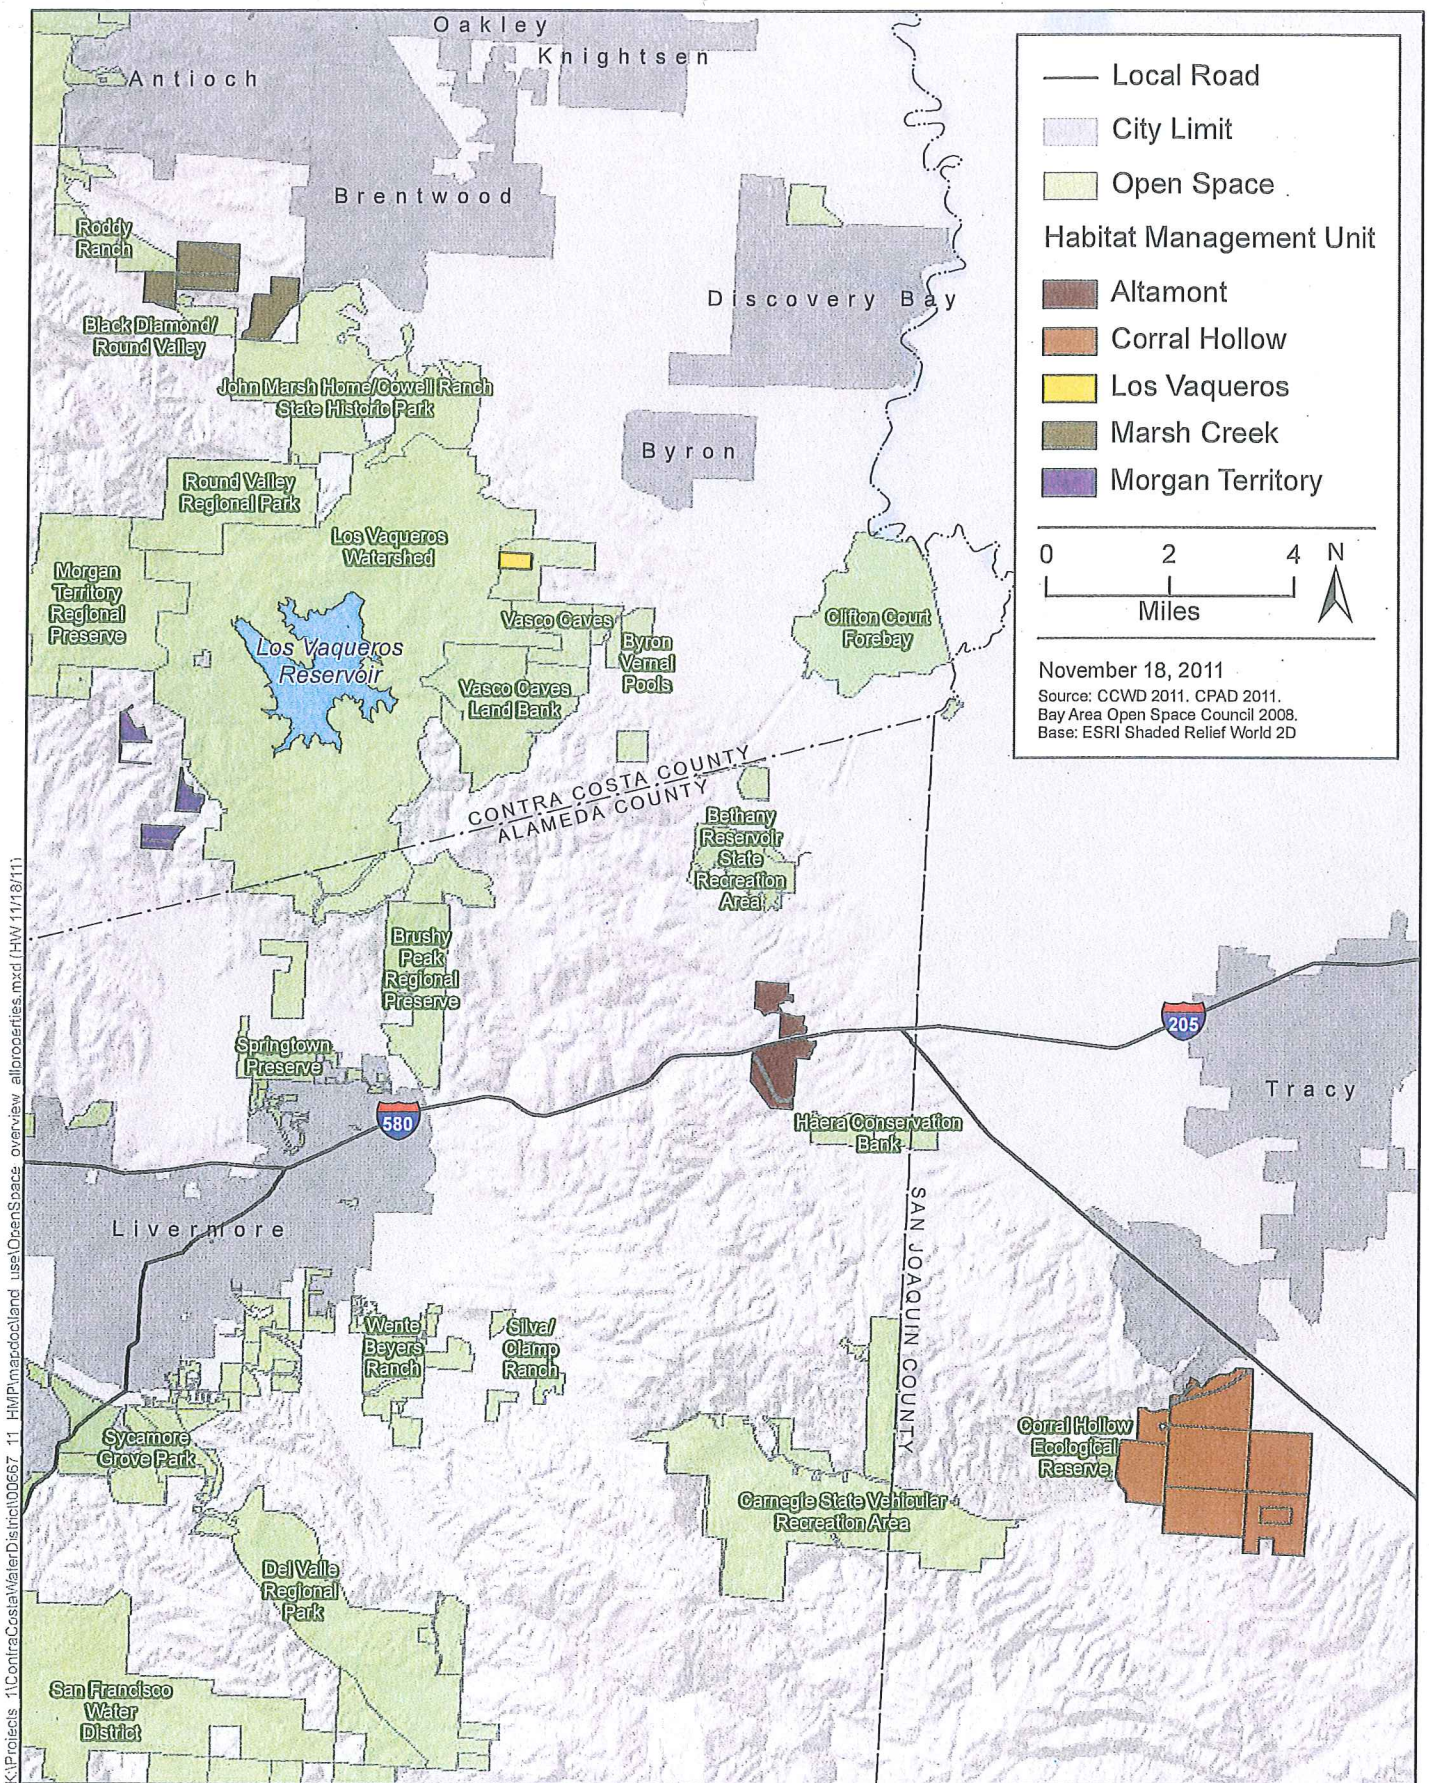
Oakley
Knightsen
Antioch
Brentwood
Roddy Ranch
Black Diamond/ Round Valley
John Marsh Home/Cowell Ranch State Historic Park
Discovery Bay
Byron
Round Valley Regional Park
Los Vaqueros Watershed
Morgan Territory Regional Preserve
Los Vaqueros Reservoir
Vasco Caves
Byron Vernal Pools
Clifton Court Forebay
Vasco Caves Land Bank
CONTRA COSTA COUNTY
ALAMEDA COUNTY
Bethany Reservoir State Recreation Area
Brushy Peak Regional Preserve
Springtown Preserve
580
205
Tracy
Haera Conservation Bank
SAN JOAQUIN COUNTY
Livermore
Wente Beyers Ranch
Silva/ Clamp Ranch
Sycamore Grove Park
Corral Hollow Ecological Reserve
Carnegie State Vehicular Recreation Area
Del Valle Regional Park
San Francisco Water District

Local Road
City Limit
Open Space
Habitat Management Unit
Altamont
Corral Hollow
Los Vaqueros
Marsh Creek
Morgan Territory
0 2 4
Miles
N
November 18, 2011
Source: CCWD 2011. CPAD 2011. Bay Area Open Space Council 2008.
Base: ESRI Shaded Relief World 2D

K:\Projects_1\ContraCostaWaterDistrict\00667_11_HMP\mapdoc\land_use\OpenSpace_overview_allproperties.mxd (HW 11/18/11)